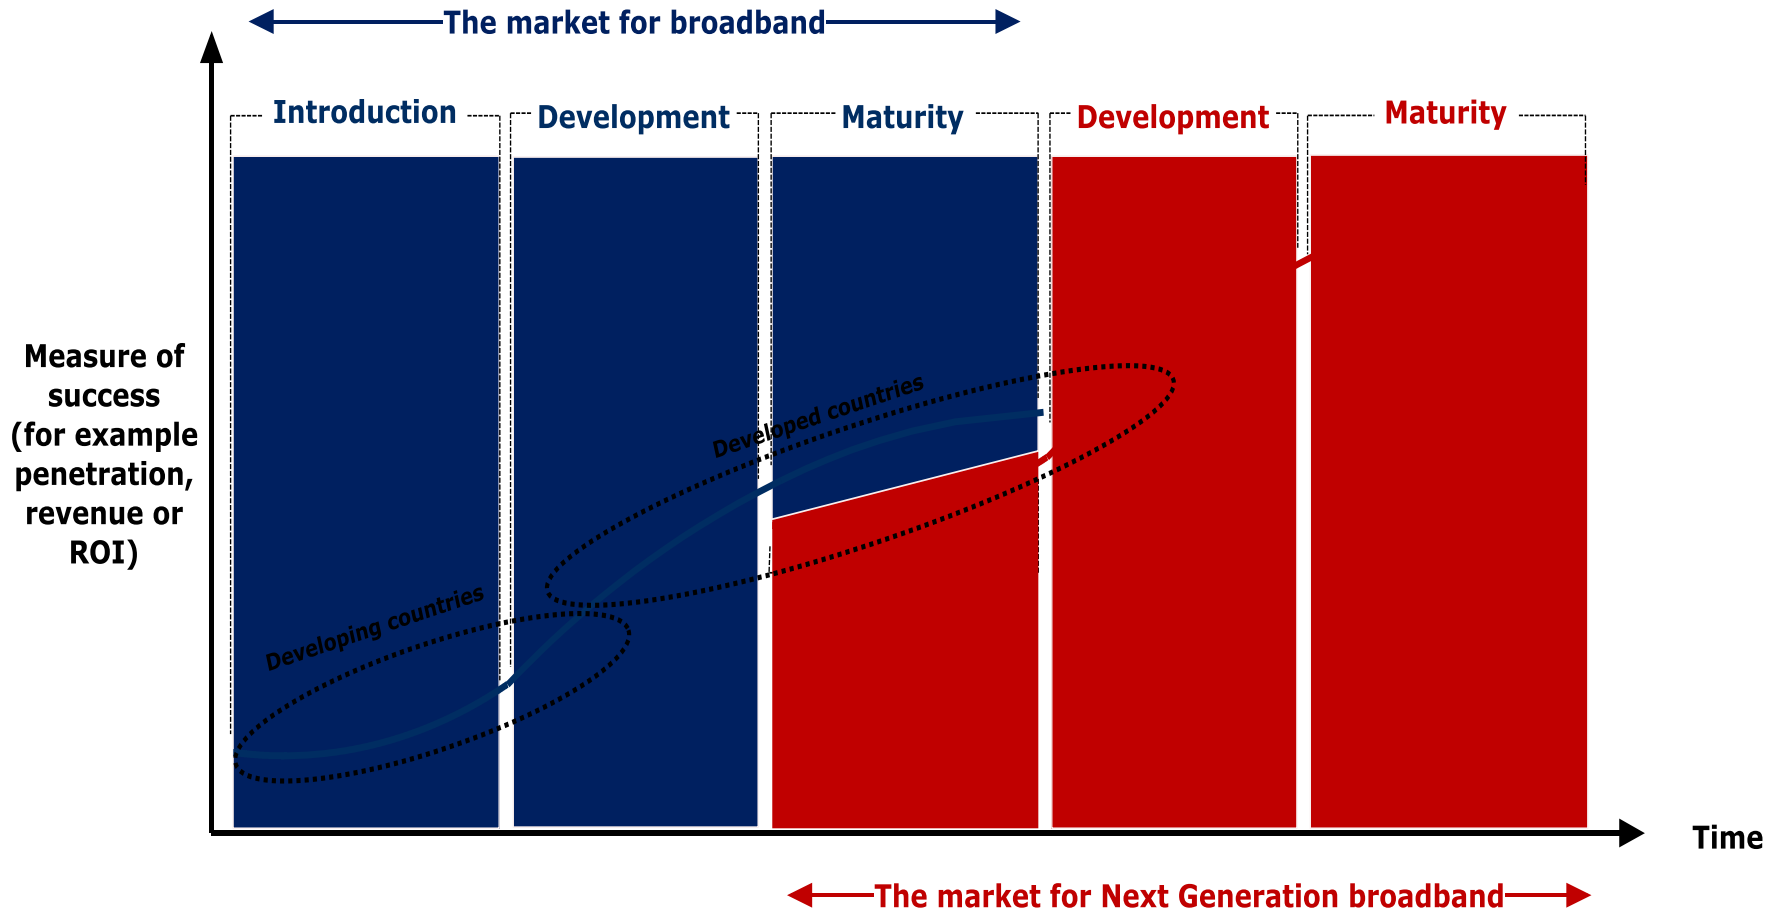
The market for broadband

Introduction

Development

Maturity

Development

Maturity

Measure of success (for example penetration, revenue or ROI)

Developed countries

Developing countries

Time

The market for Next Generation broadband